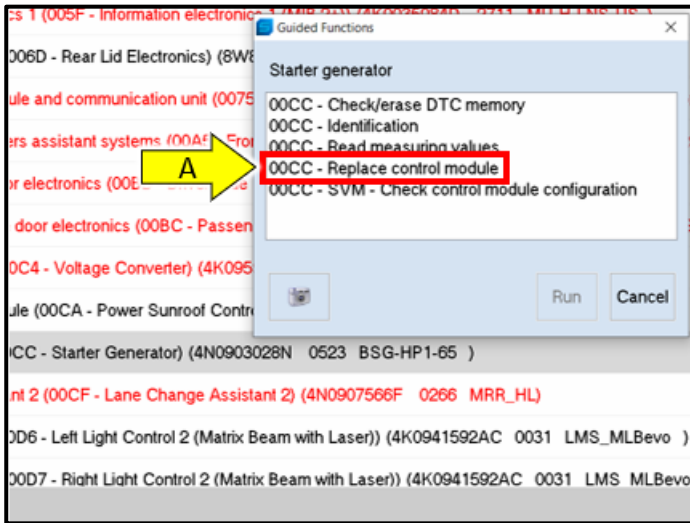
cs 1 (005F - Information electronics 1 (MIB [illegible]) (4N0035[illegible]   0233   MU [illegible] ) 
006D - Rear Lid Electronics) (8W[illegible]
ule and communication unit (0075
ers assistant systems (00A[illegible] - Fro
or electronics (00B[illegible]
door electronics (00BC - Passen
0C4 - Voltage Converter) (4K095
ule (00CA - Power Sunroof Contr
0CC - Starter Generator) (4N0903028N   0523   BSG-HP1-65 )
nt 2 (00CF - Lane Change Assistant 2) (4N0907566F   0266   MRR_HL)
0D6 - Left Light Control 2 (Matrix Beam with Laser)) (4K0941592AC   0031   LMS_MLBevo )
0D7 - Right Light Control 2 (Matrix Beam with Laser)) (4K0941592AC   0031   LMS_MLBevo

Guided Functions
×
Starter generator
00CC - Check/erase DTC memory
00CC - Identification
00CC - Read measuring values
00CC - Replace control module
00CC - SVM - Check control module configuration
A
Run
Cancel